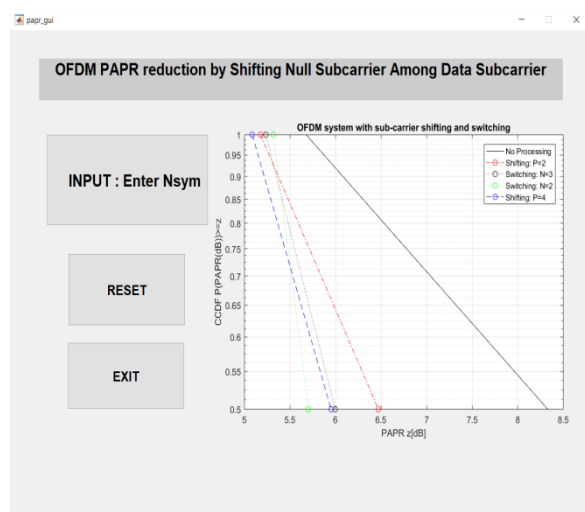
papr_gui

OFDM PAPR reduction by Shifting Null Subcarrier Among Data Subcarrier

INPUT : Enter Nsym

RESET

EXIT

OFDM system with sub-carrier shifting and switching

No Processing
Shifting: P=2
Switching: N=3
Switching: N=2
Shifting: P=4

CCDF P(PAPR(dB))>=z

PAPR z[dB]

1
0.95
0.9
0.85
0.8
0.75
0.7
0.65
0.6
0.55
0.5

5
5.5
6
6.5
7
7.5
8
8.5